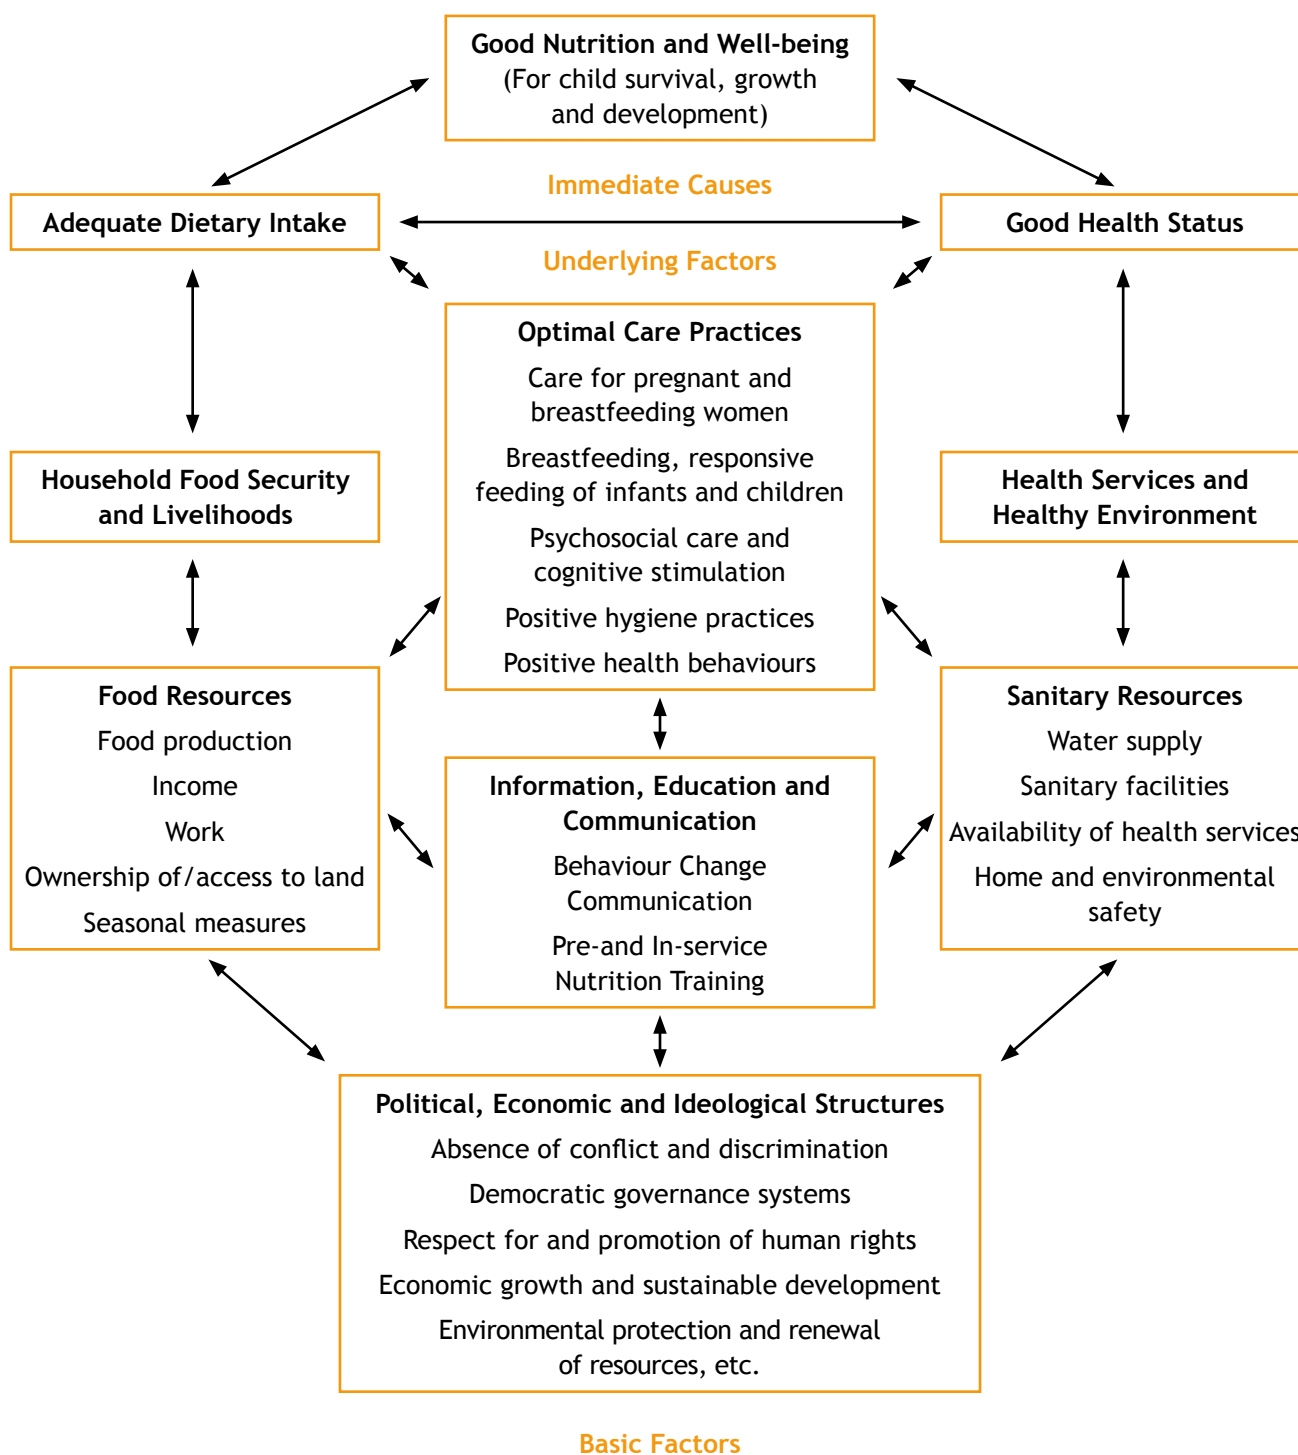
Good Nutrition and Well-being
(For child survival, growth and development)

Immediate Causes

Adequate Dietary Intake

Good Health Status

Underlying Factors

Optimal Care Practices
Care for pregnant and breastfeeding women
Breastfeeding, responsive feeding of infants and children
Psychosocial care and cognitive stimulation
Positive hygiene practices
Positive health behaviours

Household Food Security and Livelihoods

Health Services and Healthy Environment

Food Resources
Food production
Income
Work
Ownership of/access to land
Seasonal measures

Information, Education and Communication
Behaviour Change Communication
Pre-and In-service Nutrition Training

Sanitary Resources
Water supply
Sanitary facilities
Availability of health services
Home and environmental safety

Political, Economic and Ideological Structures
Absence of conflict and discrimination
Democratic governance systems
Respect for and promotion of human rights
Economic growth and sustainable development
Environmental protection and renewal of resources, etc.

Basic Factors